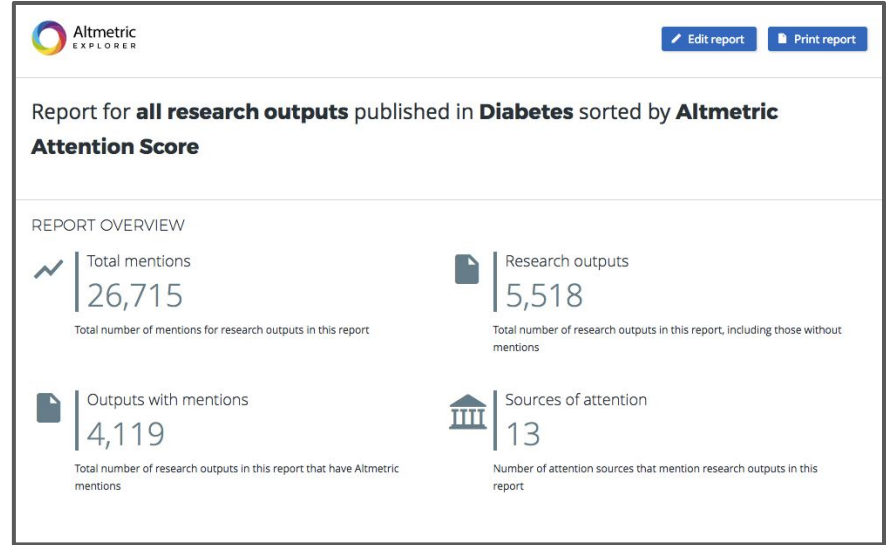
Altmetric EXPLORER

Edit report

Print report

Report for **all research outputs** published in **Diabetes** sorted by **Altmetric Attention Score**

REPORT OVERVIEW

Total mentions
26,715
Total number of mentions for research outputs in this report

Research outputs
5,518
Total number of research outputs in this report, including those without mentions

Outputs with mentions
4,119
Total number of research outputs in this report that have Altmetric mentions

Sources of attention
13
Number of attention sources that mention research outputs in this report